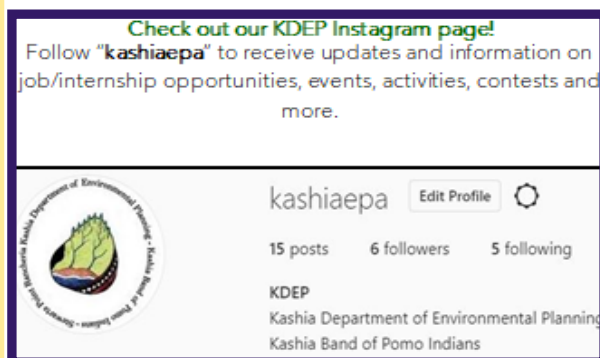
Check out our KDEP Instagram page!
Follow "kashiaepa" to receive updates and information on job/internship opportunities, events, activities, contests and more.

Kashia Department of Environmental Planning • Kashia Band of Pomo Indians • Stewarts Point Rancheria

kashiaepa Edit Profile

15 posts 6 followers 5 following

KDEP
Kashia Department of Environmental Planning
Kashia Band of Pomo Indians